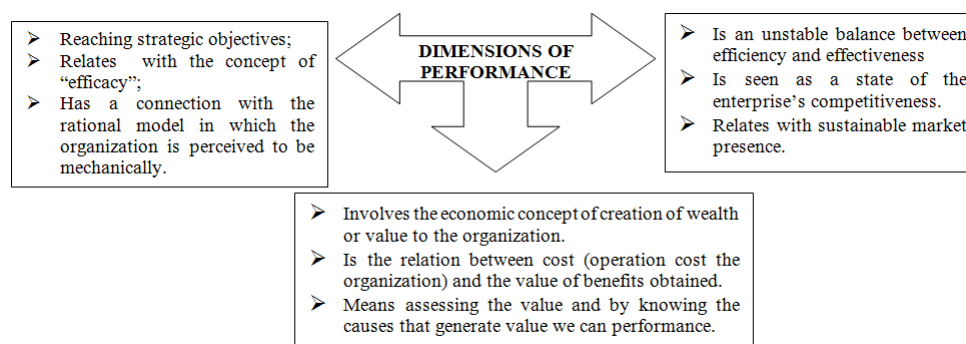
- Reaching strategic objectives;
- Relates with the concept of "efficacy";
- Has a connection with the rational model in which the organization is perceived to be mechanically.

DIMENSIONS OF PERFORMANCE

- Is an unstable balance between efficiency and effectiveness
- Is seen as a state of the enterprise's competitiveness.
- Relates with sustainable market presence.

- Involves the economic concept of creation of wealth or value to the organization.
- Is the relation between cost (operation cost the organization) and the value of benefits obtained.
- Means assessing the value and by knowing the causes that generate value we can performance.